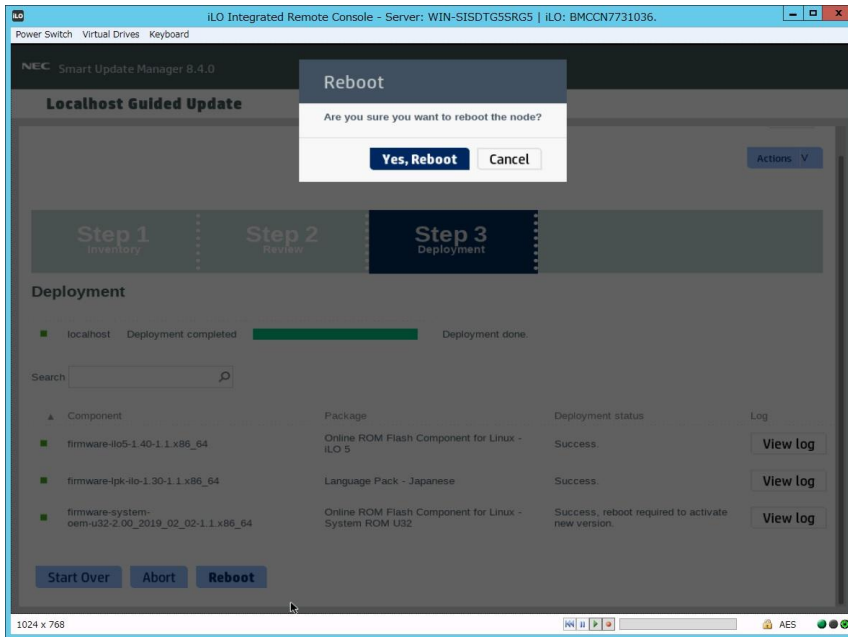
iLO Integrated Remote Console - Server: WIN-SISDTG5SRG5 | iLO: BMCCN7731036.

Power Switch Virtual Drives Keyboard

NEC Smart Update Manager 8.4.0

Localhost Guided Update

Reboot

Are you sure you want to reboot the node?

Yes, Reboot Cancel

Actions V

Step 1 Inventory

Step 2 Review

Step 3 Deployment

Deployment

localhost Deployment completed Deployment done.

Search

| Component | Package | Deployment status | Log |
|---|---|---|---|
| firmware-ilo5-1.40-1.1.x86_64 | Online ROM Flash Component for Linux - iLO 5 | Success. | View log |
| firmware-lpk-ilo-1.30-1.1.x86_64 | Language Pack - Japanese | Success. | View log |
| firmware-system-oem-u32-2.00_2019_02_02-1.1.x86_64 | Online ROM Flash Component for Linux - System ROM U32 | Success, reboot required to activate new version. | View log |

Start Over Abort Reboot

1024 x 768

AES